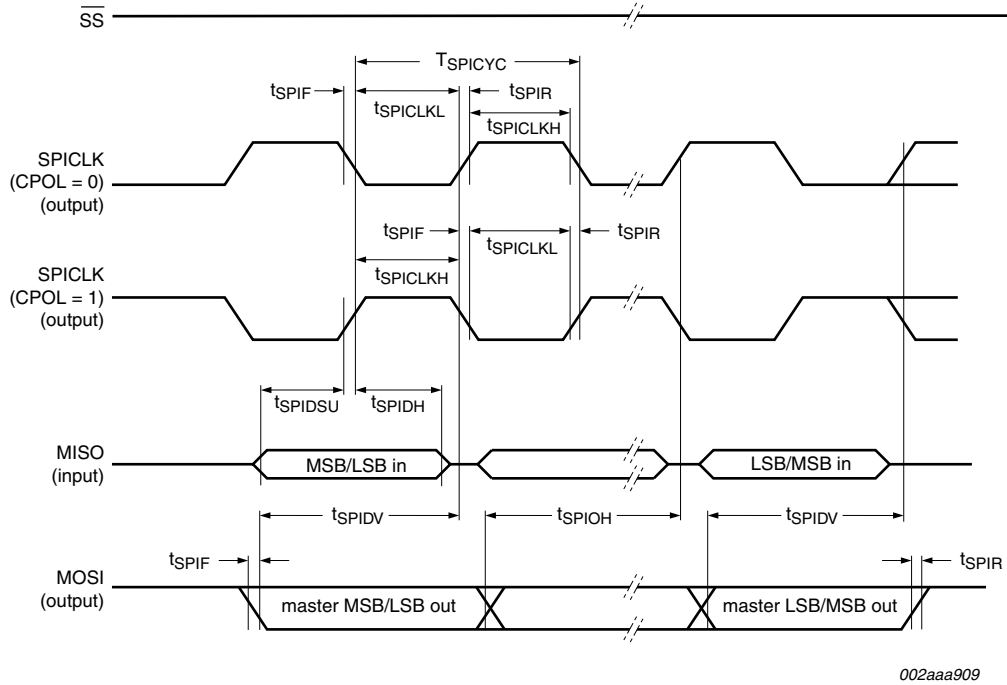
$\overline{SS}$

$T_{SPICYC}$

$t_{SPIF}$

$t_{SPICLKL}$

$t_{SPIR}$

$t_{SPICLKH}$

SPICLK (CPOL = 0) (output)

$t_{SPIF}$

$t_{SPICLKL}$

$t_{SPIR}$

$t_{SPICLKH}$

SPICLK (CPOL = 1) (output)

$t_{SPIDSU}$

$t_{SPIDH}$

MISO (input)

MSB/LSB in

LSB/MSB in

$t_{SPIDV}$

$t_{SPIOH}$

$t_{SPIDV}$

$t_{SPIF}$

$t_{SPIR}$

MOSI (output)

master MSB/LSB out

master LSB/MSB out

002aaa909